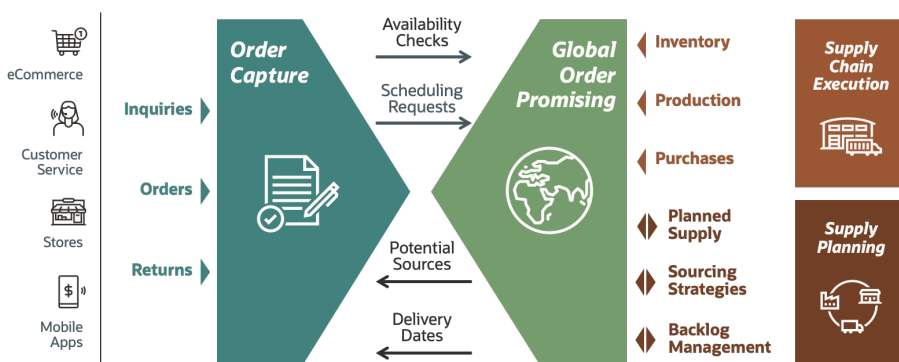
eCommerce

Customer Service

Stores

Mobile Apps

Inquiries

Orders

Returns

Order Capture

Availability Checks

Scheduling Requests

Potential Sources

Delivery Dates

Global Order Promising

Inventory

Production

Purchases

Planned Supply

Sourcing Strategies

Backlog Management

Supply Chain Execution

Supply Planning